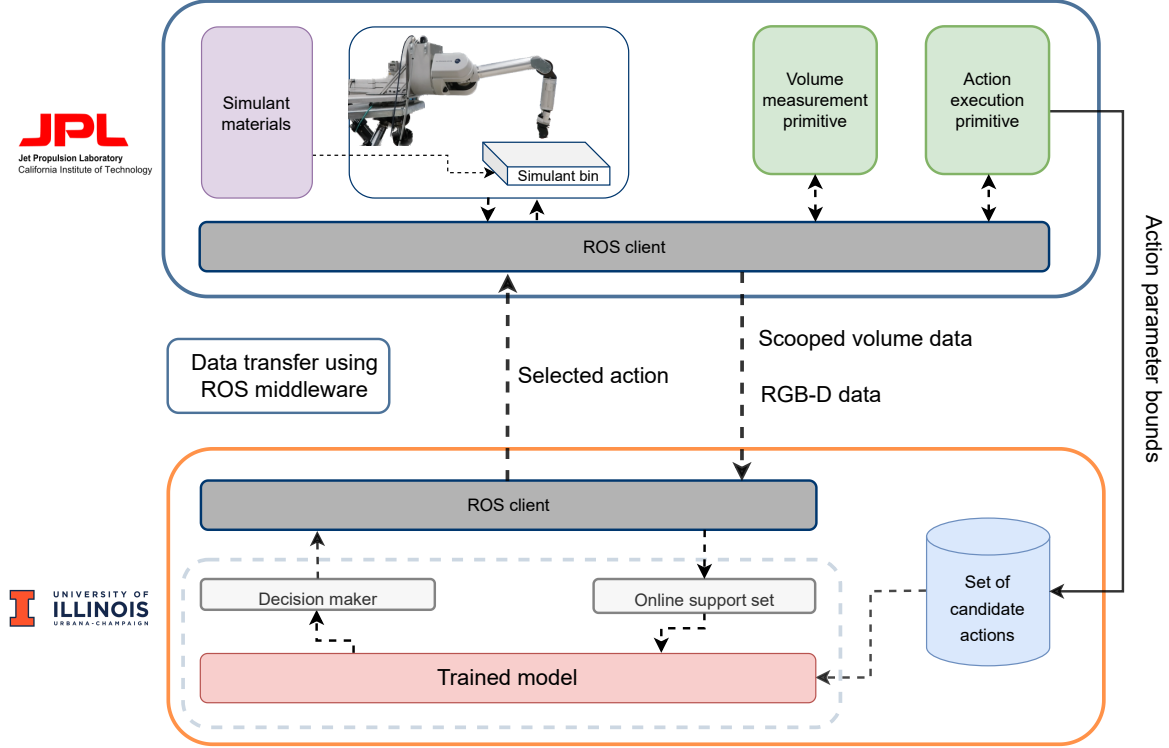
JPL
Jet Propulsion Laboratory
California Institute of Technology

Simulant materials

Simulant bin

Volume measurement primitive

Action execution primitive

ROS client

Action parameter bounds

Data transfer using ROS middleware

Selected action

Scooped volume data

RGB-D data

UNIVERSITY OF ILLINOIS URBANA-CHAMPAIGN

ROS client

Decision maker

Online support set

Set of candidate actions

Trained model